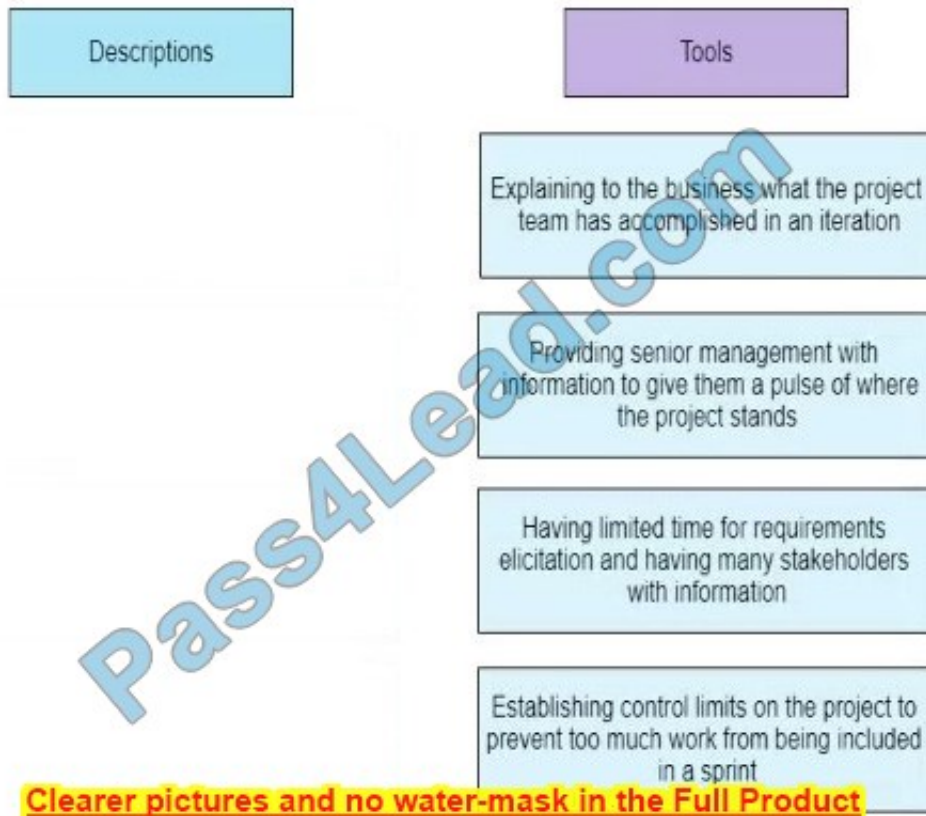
Descriptions

Tools

Explaining to the business what the project team has accomplished in an iteration

Providing senior management with information to give them a pulse of where the project stands

Having limited time for requirements elicitation and having many stakeholders with information

Establishing control limits on the project to prevent too much work from being included in a sprint

Pass4Lead.com

Clearer pictures and no water-mask in the Full Product